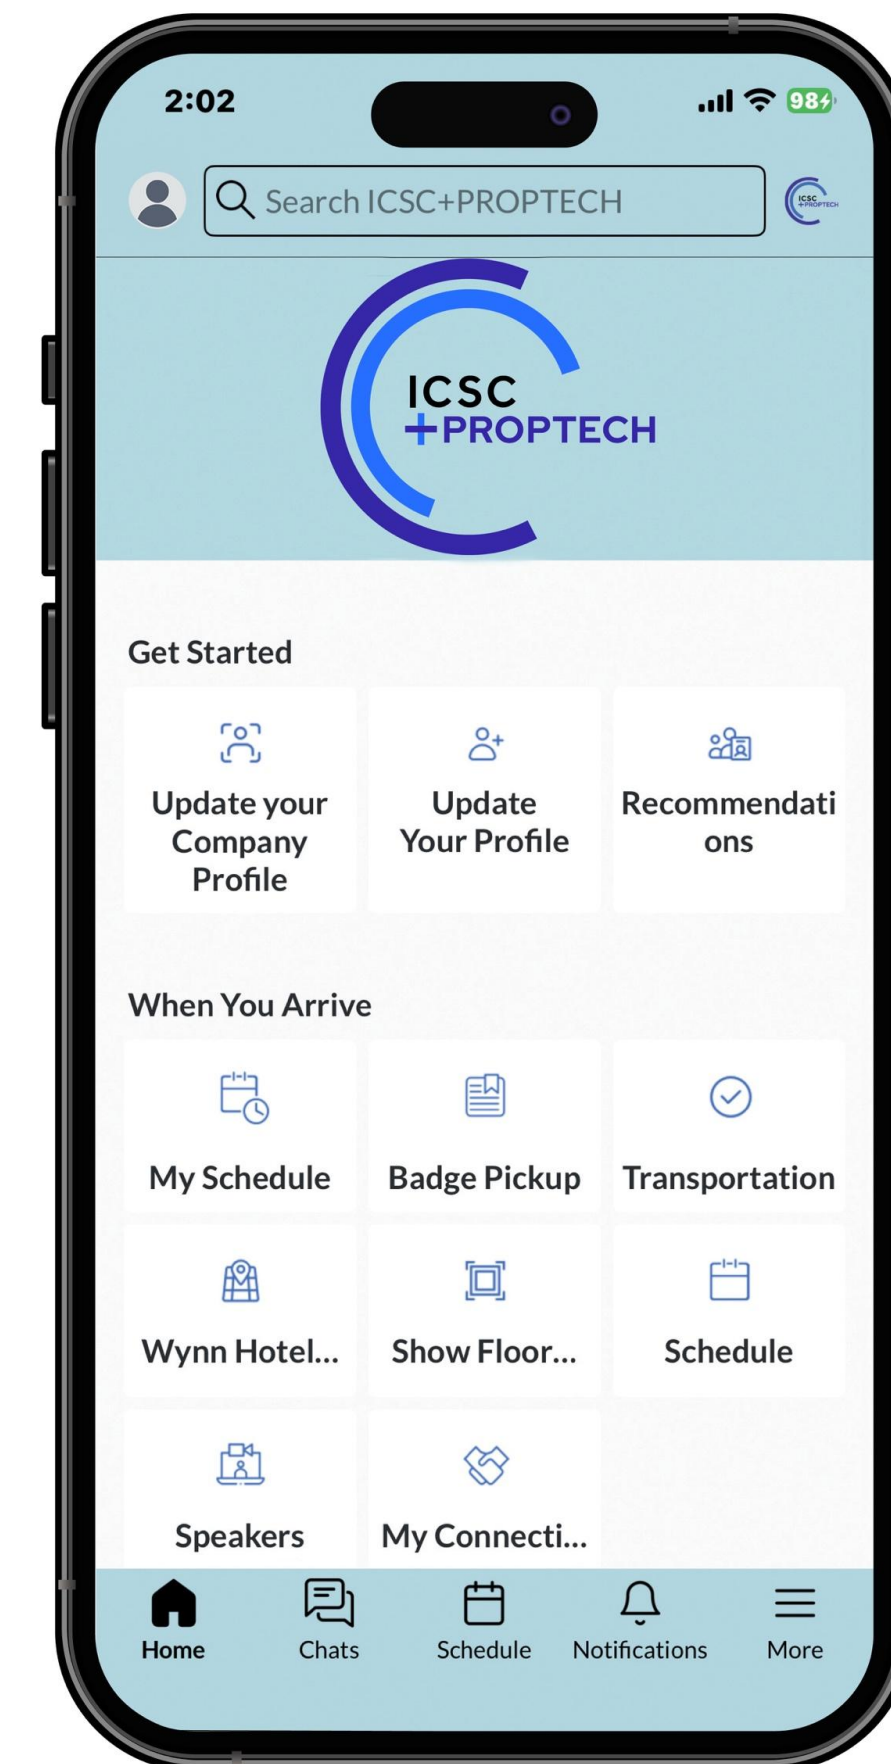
2:02

98

Search ICSC+PROPTECH

ICSC +PROPTECH

ICSC +PROPTECH

Get Started

Update your Company Profile

Update Your Profile

Recommendations

When You Arrive

My Schedule

Badge Pickup

Transportation

Wynn Hotel...

Show Floor...

Schedule

Speakers

My Connecti...

Home

Chats

Schedule

Notifications

More